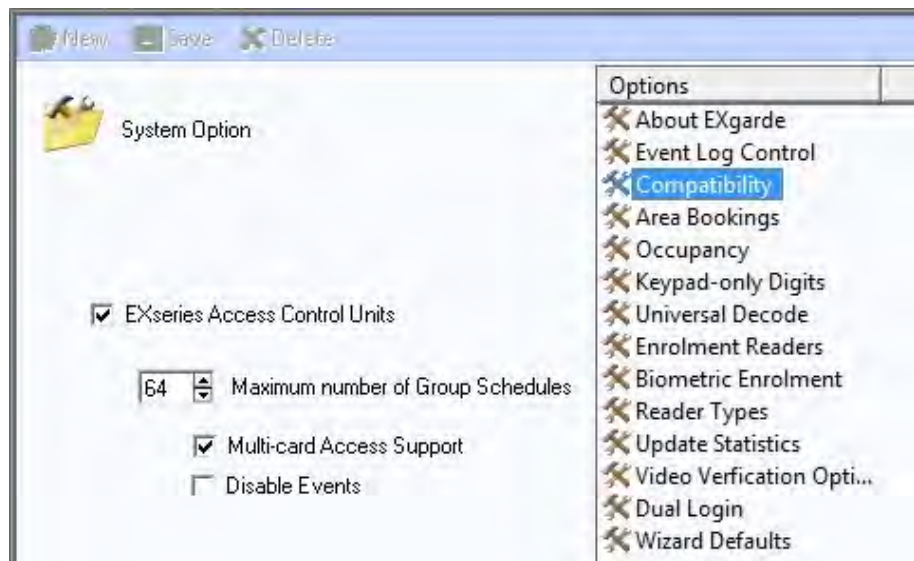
New Save Delete

System Option

EXseries Access Control Units

64 Maximum number of Group Schedules

Multi-card Access Support

Disable Events

| Options |
|---|
| About EXgarde |
| Event Log Control |
| Compatibility |
| Area Bookings |
| Occupancy |
| Keypad-only Digits |
| Universal Decode |
| Enrolment Readers |
| Biometric Enrolment |
| Reader Types |
| Update Statistics |
| Video Verfication Opti... |
| Dual Login |
| Wizard Defaults |